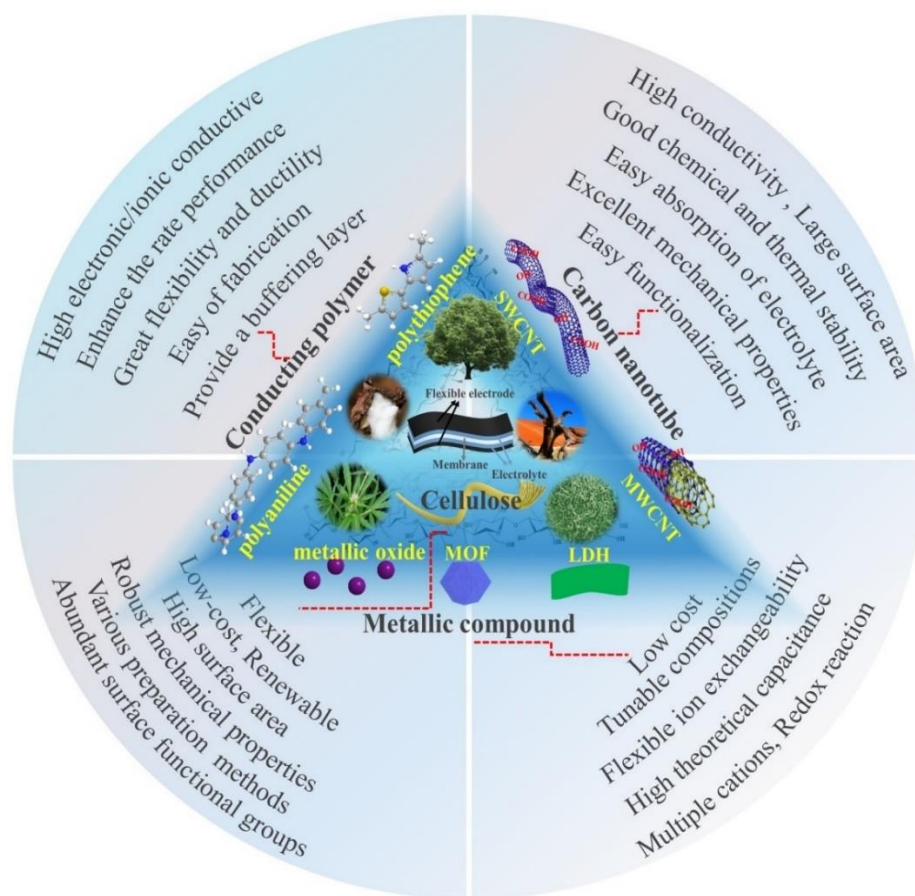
High electronic/ionic conductive
Enhance the rate performance
Great flexibility and ductility
Easy of fabrication
Provide a buffering layer

Conducting polymer

High conductivity , Large surface area
Good chemical and thermal stability
Easy absorption of electrolyte
Excellent mechanical properties
Easy functionalization

Carbon nanotube

polythiophene
SWCNT
Flexible electrode
Membrane
Electrolyte
Cellulose
polyaniline
MWCNT
metallic oxide
MOF
LDH

Metallic compound

Flexible
Low-cost, Renewable
High surface area
Robust mechanical properties
Various preparation methods
Abundant surface functional groups

Low cost
Tunable compositions
Flexible ion exchangeability
High theoretical capacitance
Multiple cations, Redox reaction